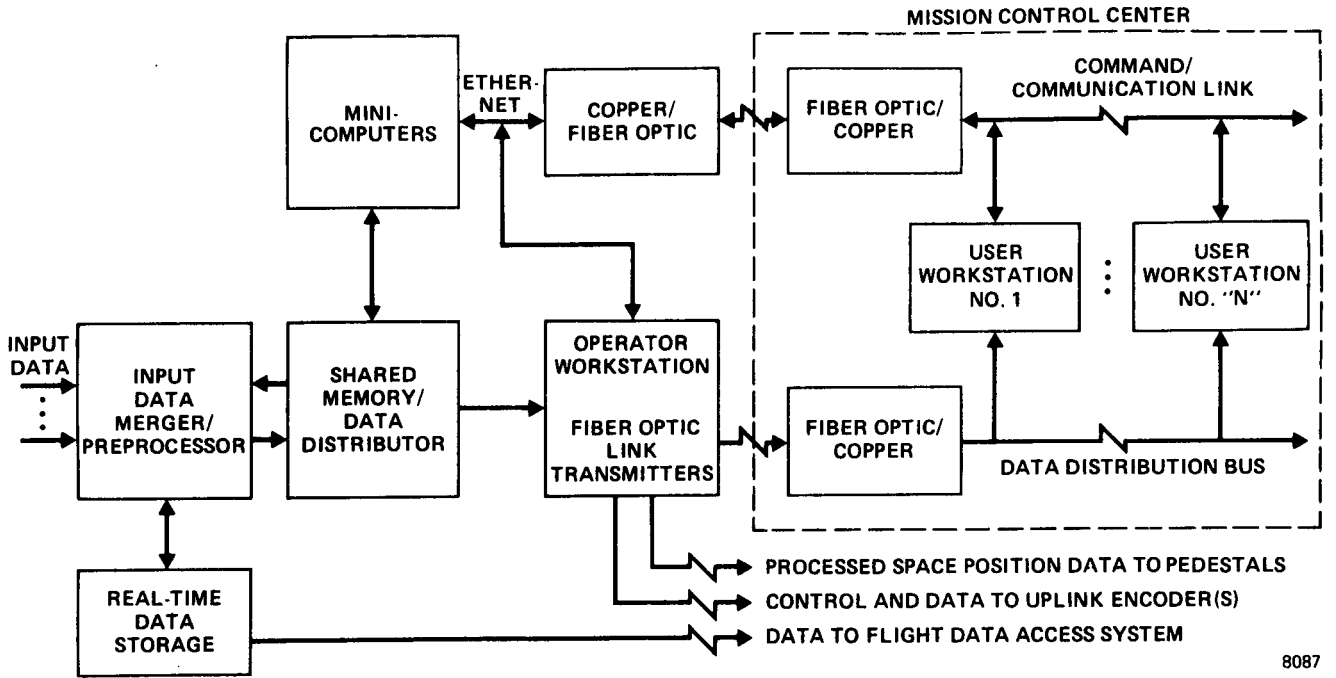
MISSION CONTROL CENTER

MINI-COMPUTERS

ETHER-NET

COPPER/ FIBER OPTIC

FIBER OPTIC/ COPPER

COMMAND/ COMMUNICATION LINK

USER WORKSTATION NO. 1

USER WORKSTATION NO. "N"

INPUT DATA

INPUT DATA MERGER/ PREPROCESSOR

SHARED MEMORY/ DATA DISTRIBUTOR

OPERATOR WORKSTATION

FIBER OPTIC LINK TRANSMITTERS

FIBER OPTIC/ COPPER

DATA DISTRIBUTION BUS

REAL-TIME DATA STORAGE

PROCESSED SPACE POSITION DATA TO PEDESTALS

CONTROL AND DATA TO UPLINK ENCODER(S)

DATA TO FLIGHT DATA ACCESS SYSTEM

8087